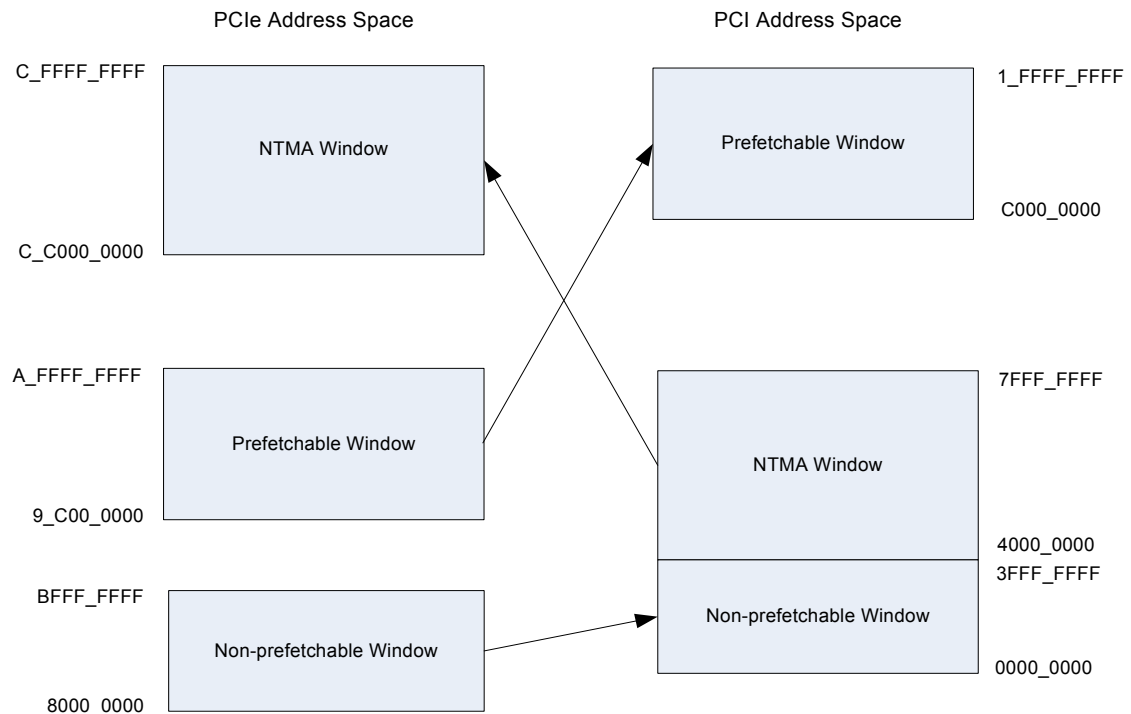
PCIe Address Space

PCI Address Space

C_FFFF_FFFF

NTMA Window

C_C000_0000

1_FFFF_FFFF

Prefetchable Window

C000_0000

A_FFFF_FFFF

Prefetchable Window

9_C00_0000

7FFF_FFFF

NTMA Window

4000_0000

3FFF_FFFF

Non-prefetchable Window

0000_0000

BFFF_FFFF

Non-prefetchable Window

8000_0000